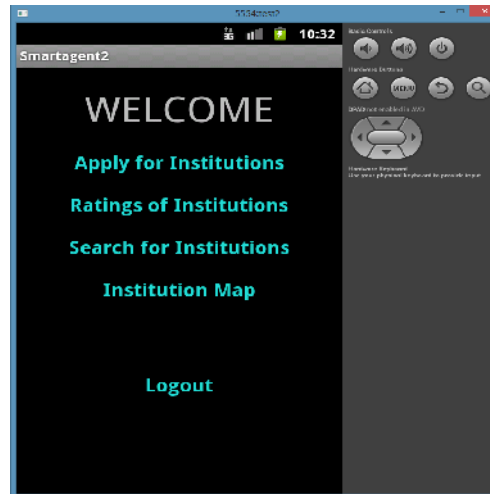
5554:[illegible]

10:32

Smartagent2

WELCOME

Apply for Institutions

Ratings of Institutions

Search for Institutions

Institution Map

Logout

Basic Controls

Hardware Buttons

DPAD not enabled in AVD

MENU

Hardware Keyboard
Use your physical keyboard to provide input